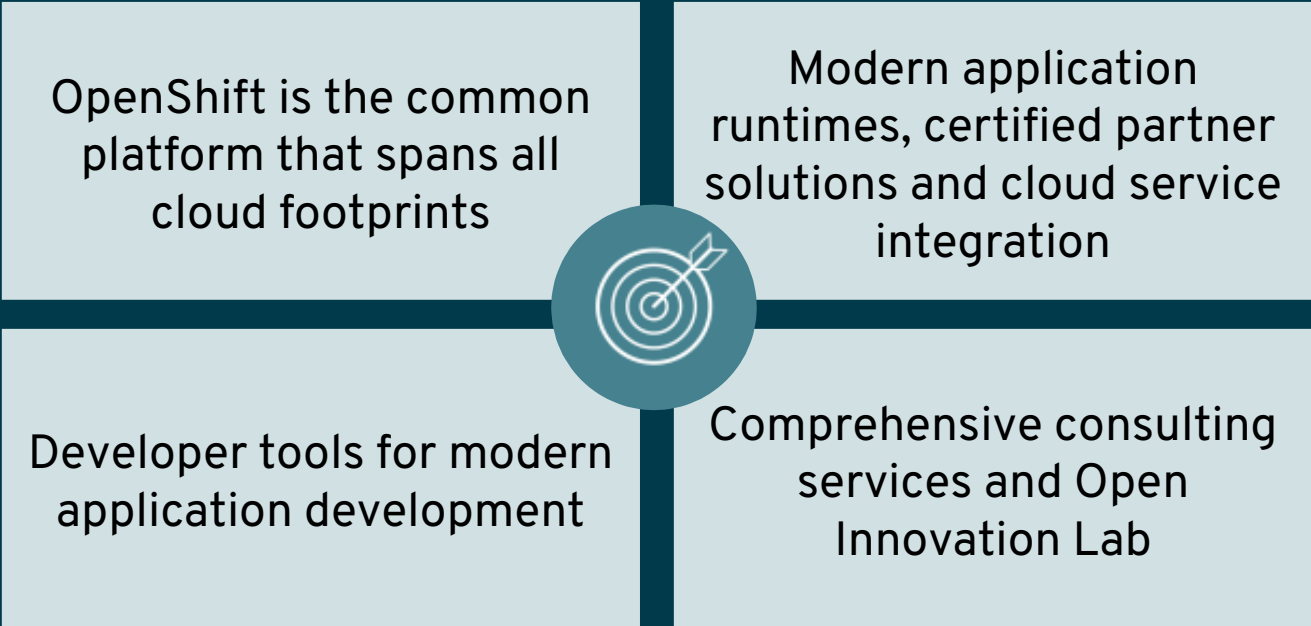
OpenShift is the common platform that spans all cloud footprints

Modern application runtimes, certified partner solutions and cloud service integration

Developer tools for modern application development

Comprehensive consulting services and Open Innovation Lab